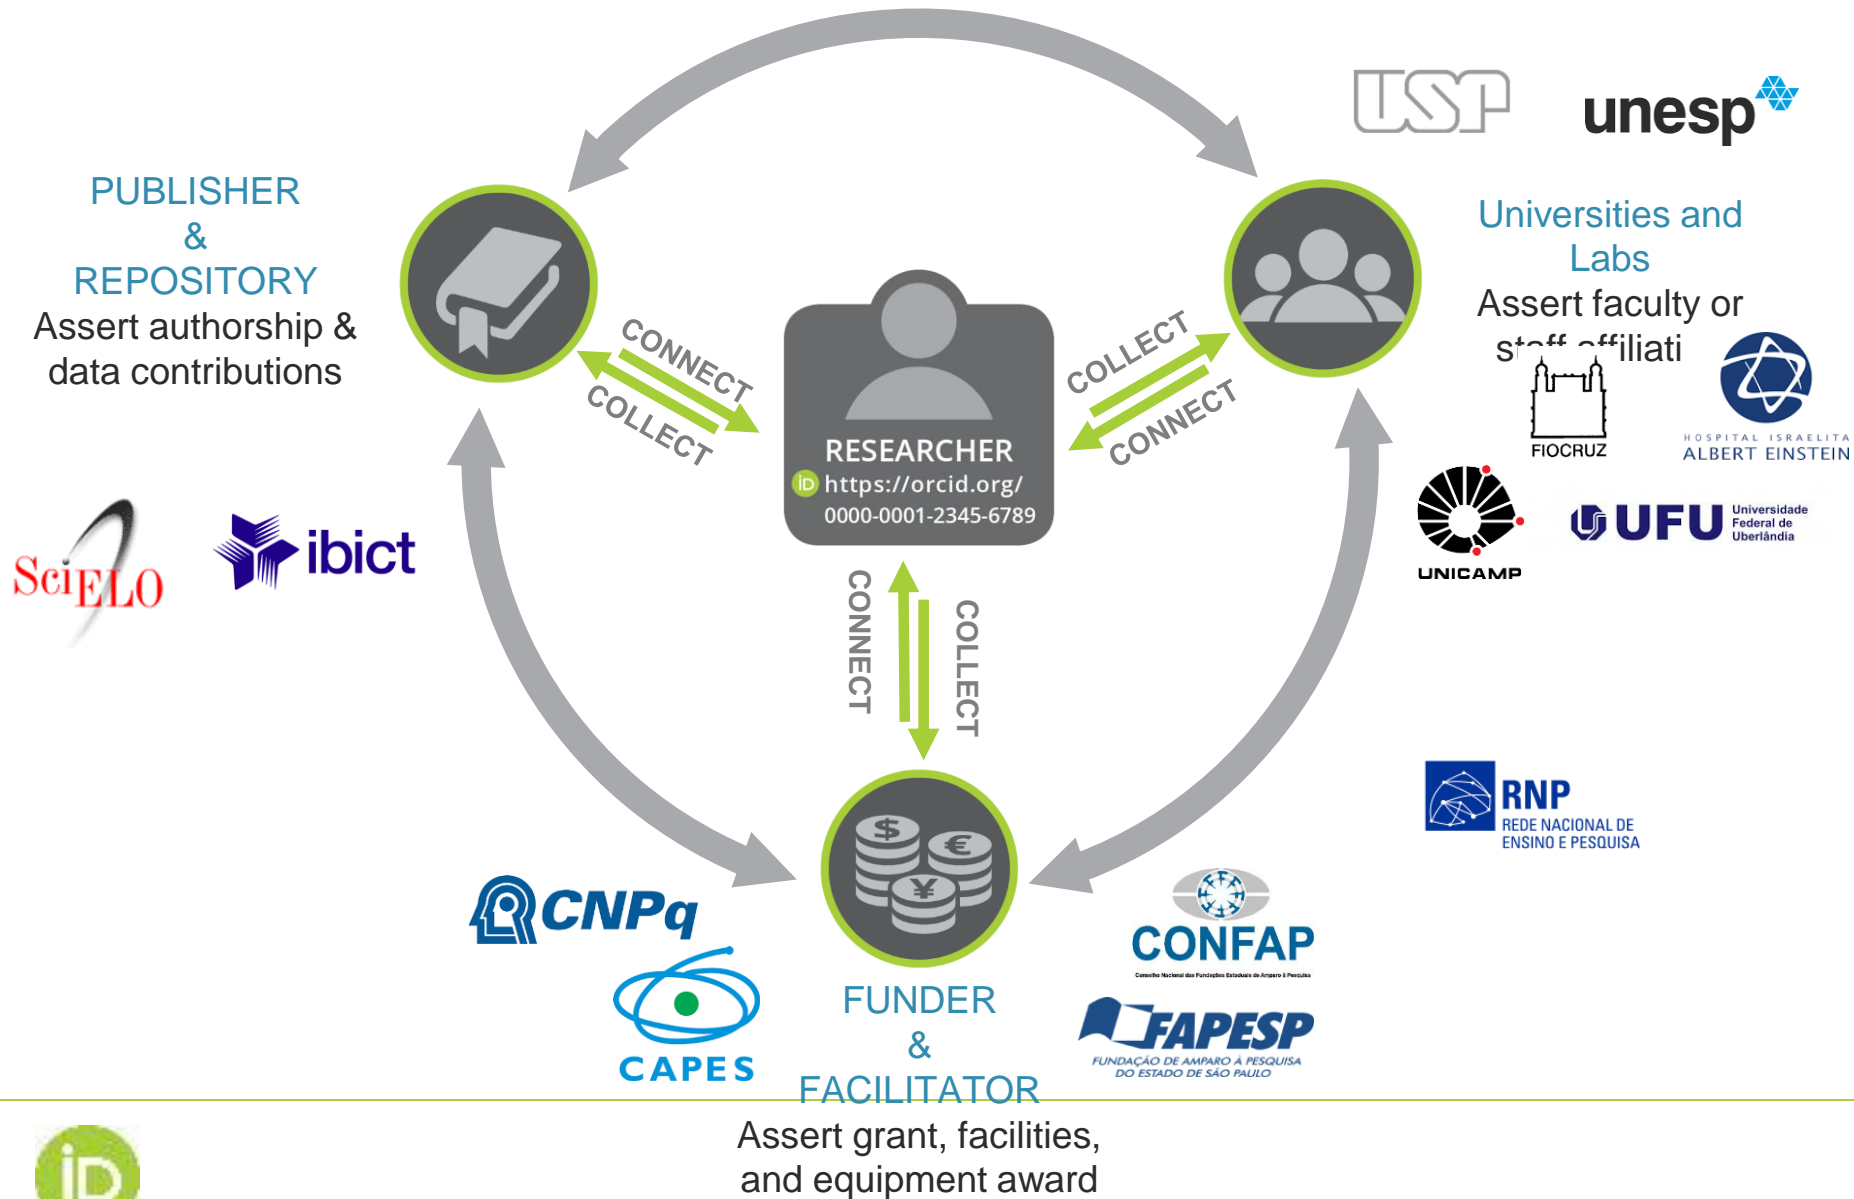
USP

unesp

PUBLISHER
&
REPOSITORY
Assert authorship & data contributions

Universities and Labs
Assert faculty or st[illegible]ffiliati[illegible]

CONNECT
COLLECT

COLLECT
CONNECT

RESEARCHER
iD https://orcid.org/
0000-0001-2345-6789

FIOCRUZ

HOSPITAL ISRAELITA
ALBERT EINSTEIN

SciELO

ibict

UNICAMP

UFU Universidade Federal de Uberlândia

CONNECT
COLLECT

RNP
REDE NACIONAL DE ENSINO E PESQUISA

CNPq

CONFAP
Conselho Nacional das Fundações Estaduais de Amparo à Pesquisa

CAPES

FUNDER
&
FACILITATOR
Assert grant, facilities, and equipment award

FAPESP
FUNDAÇÃO DE AMPARO À PESQUISA DO ESTADO DE SÃO PAULO

iD